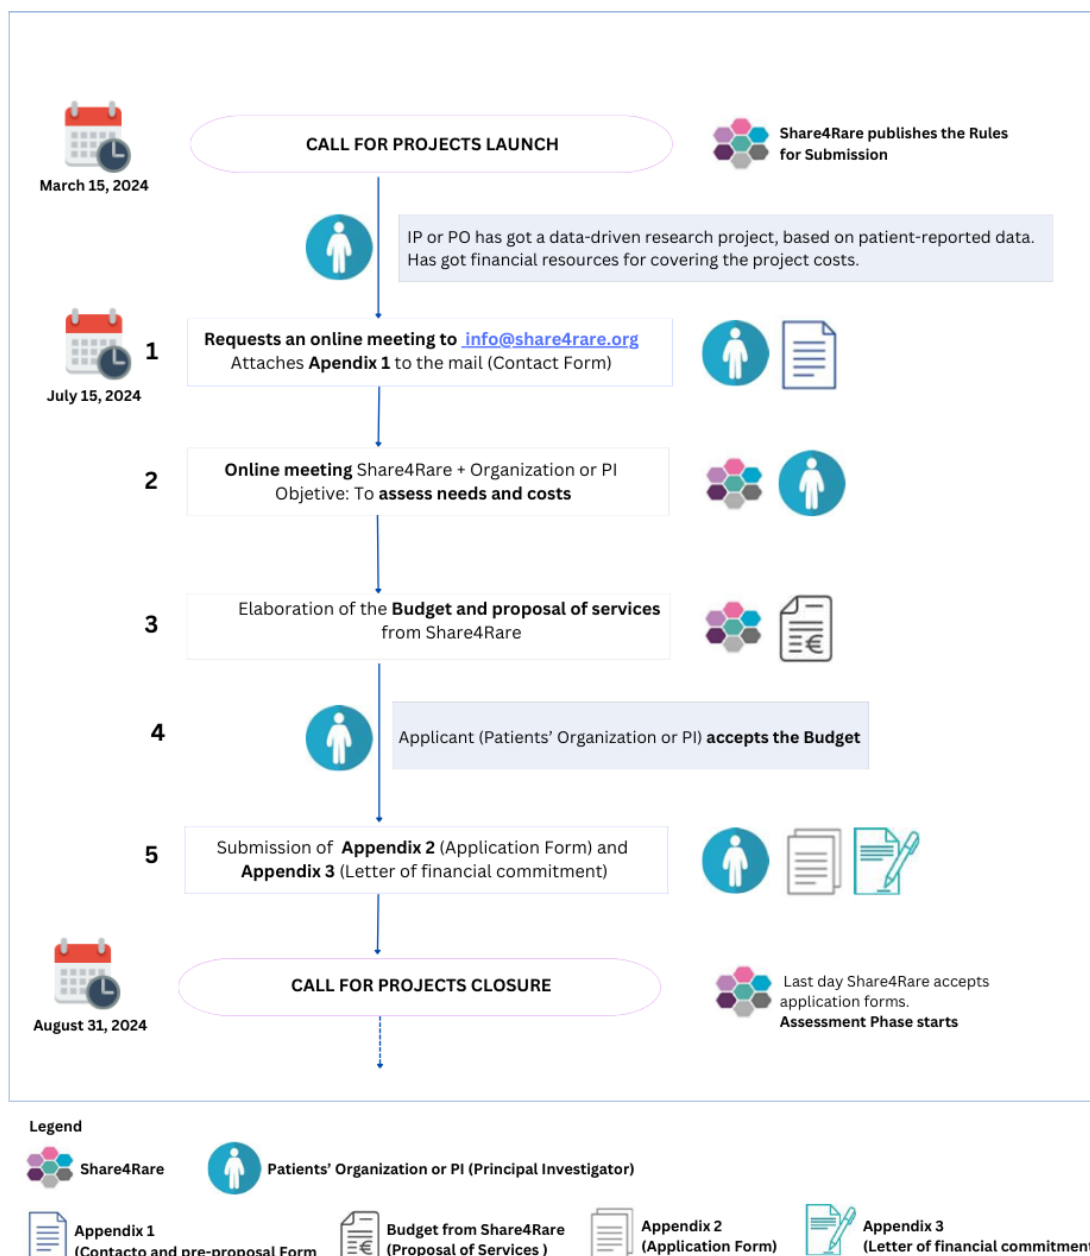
March 15, 2024

CALL FOR PROJECTS LAUNCH

Share4Rare publishes the Rules for Submission

IP or PO has got a data-driven research project, based on patient-reported data. Has got financial resources for covering the project costs.

July 15, 2024

1

Requests an online meeting to info@share4rare.org
Attaches **Apendix 1** to the mail (Contact Form)

2

**Online meeting** Share4Rare + Organization or PI
Objetive: To **assess needs and costs**

3

Elaboration of the **Budget and proposal of services** from Share4Rare

4

Applicant (Patients' Organization or PI) **accepts the Budget**

5

Submission of **Appendix 2** (Application Form) and **Appendix 3** (Letter of financial commitment)

August 31, 2024

CALL FOR PROJECTS CLOSURE

Last day Share4Rare accepts application forms.
**Assessment Phase starts**

Legend

Share4Rare

Patients' Organization or PI (Principal Investigator)

Appendix 1
(Contacto and pre-proposal Form

Budget from Share4Rare
(Proposal of Services )

Appendix 2
(Application Form)

Appendix 3
(Letter of financial commitmen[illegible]